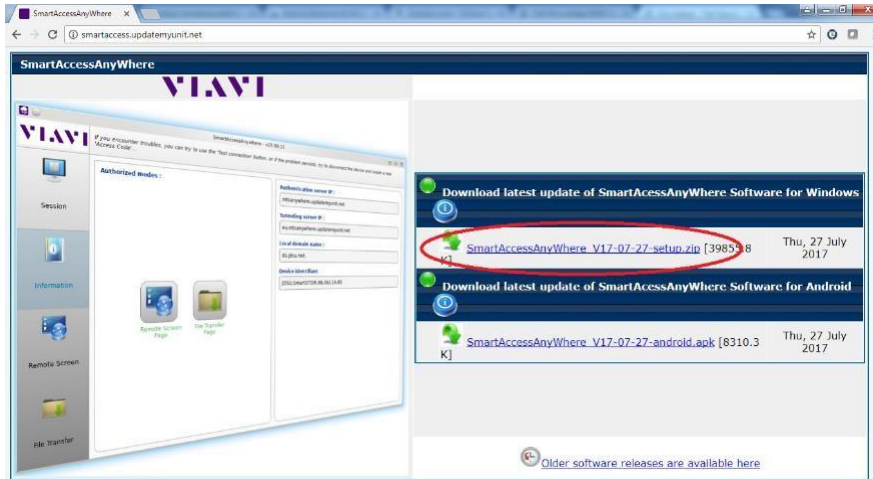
SmartAccessAnyWhere ×

smartaccess.updatemyunit.net

SmartAccessAnyWhere

VIAVI

VIAVI

SmartAccessAnyWhere - v17.06.23

If you encounter troubles, you can try to use the "Test connection" button, or if the problem persists, try to disconnect the device and create a new 'Access Code'

Session

Authorized modes :

Information

Remote Screen

File Transfer

Remote Screen Page

File Transfer Page

Authentication server IP :

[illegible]

Tunneling server IP :

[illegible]

Local domain name :

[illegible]

Device identifiant :

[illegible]

Download latest update of SmartAcessAnyWhere Software for Windows

SmartAccessAnyWhere_V17-07-27-setup.zip [39855.8 K]

Thu, 27 July 2017

Download latest update of SmartAcessAnyWhere Software for Android

SmartAccessAnyWhere_V17-07-27-android.apk [8310.3 K]

Thu, 27 July 2017

Older software releases are available here